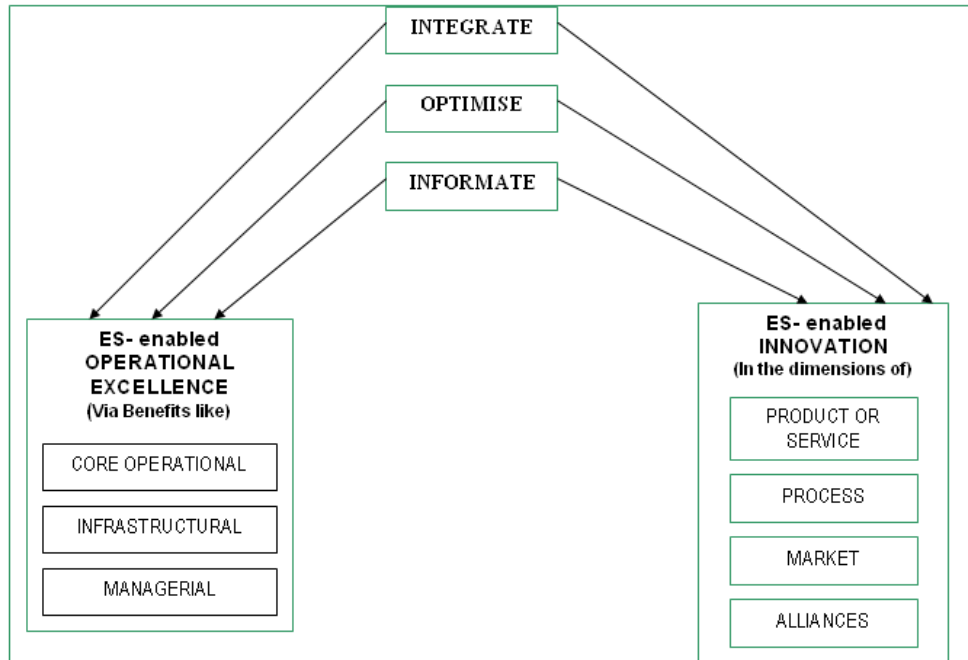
INTEGRATE

OPTIMISE

INFORMATE

ES- enabled
OPERATIONAL
EXCELLENCE
(Via Benefits like)

CORE OPERATIONAL

INFRASTRUCTURAL

MANAGERIAL

ES- enabled
INNOVATION
(In the dimensions of)

PRODUCT OR SERVICE

PROCESS

MARKET

ALLIANCES